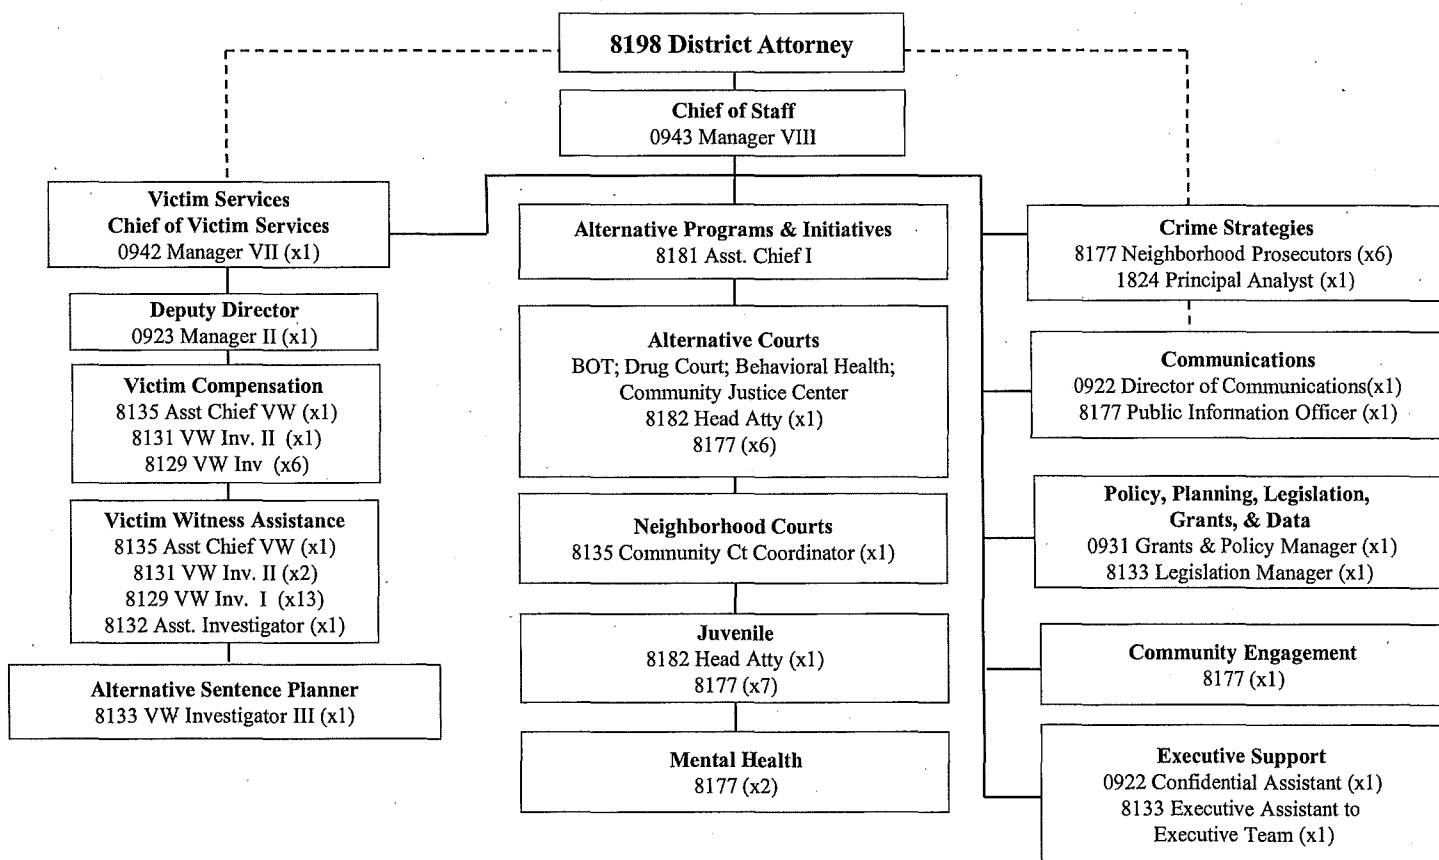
8198 District Attorney

Chief of Staff
0943 Manager VIII

Victim Services
Chief of Victim Services
0942 Manager VII (x1)

Deputy Director
0923 Manager II (x1)

Victim Compensation
8135 Asst Chief VW (x1)
8131 VW Inv. II (x1)
8129 VW Inv (x6)

Victim Witness Assistance
8135 Asst Chief VW (x1)
8131 VW Inv. II (x2)
8129 VW Inv. I (x13)
8132 Asst. Investigator (x1)

Alternative Sentence Planner
8133 VW Investigator III (x1)

Alternative Programs & Initiatives
8181 Asst. Chief I

Alternative Courts
BOT; Drug Court; Behavioral Health; Community Justice Center
8182 Head Atty (x1)
8177 (x6)

Neighborhood Courts
8135 Community Ct Coordinator (x1)

Juvenile
8182 Head Atty (x1)
8177 (x7)

Mental Health
8177 (x2)

Crime Strategies
8177 Neighborhood Prosecutors (x6)
1824 Principal Analyst (x1)

Communications
0922 Director of Communications(x1)
8177 Public Information Officer (x1)

Policy, Planning, Legislation, Grants, & Data
0931 Grants & Policy Manager (x1)
8133 Legislation Manager (x1)

Community Engagement
8177 (x1)

Executive Support
0922 Confidential Assistant (x1)
8133 Executive Assistant to Executive Team (x1)